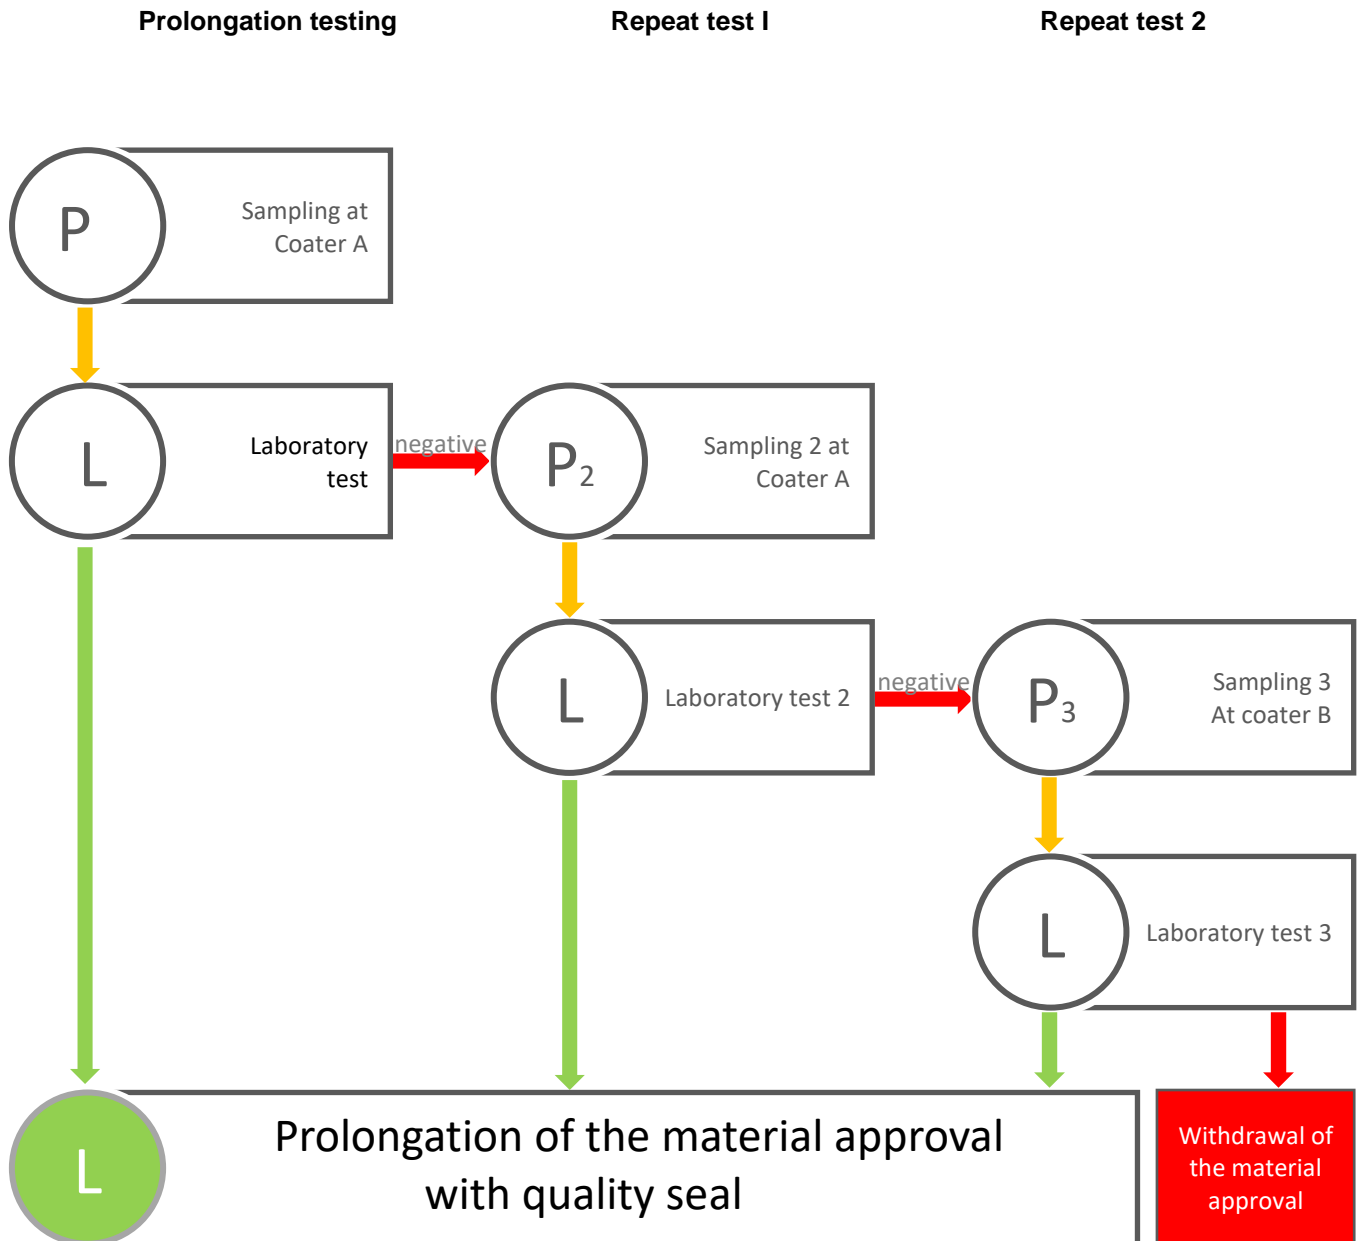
Prolongation testing

Repeat test I

Repeat test 2

P

Sampling at Coater A

L

Laboratory test

negative

$P_2$

Sampling 2 at Coater A

L

Laboratory test 2

negative

$P_3$

Sampling 3 At coater B

L

Laboratory test 3

L

Prolongation of the material approval with quality seal

Withdrawal of the material approval